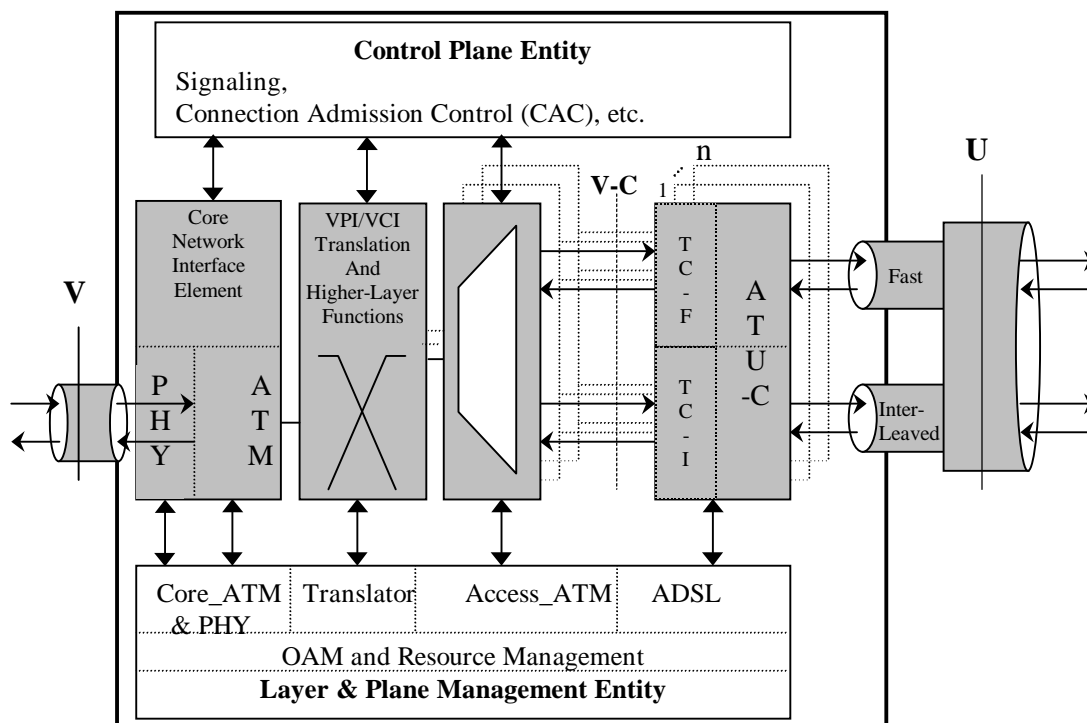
Control Plane Entity
Signaling,
Connection Admission Control (CAC), etc.

n
U
V-C
1

Core Network Interface Element

VPI/VCI Translation And Higher-Layer Functions

T
C
-
F

A
T
U
-C

Fast

V

P
H
Y

A
T
M

T
C
-
I

Inter-Leaved

Core_ATM & PHY
Translator
Access_ATM
ADSL
OAM and Resource Management
Layer & Plane Management Entity